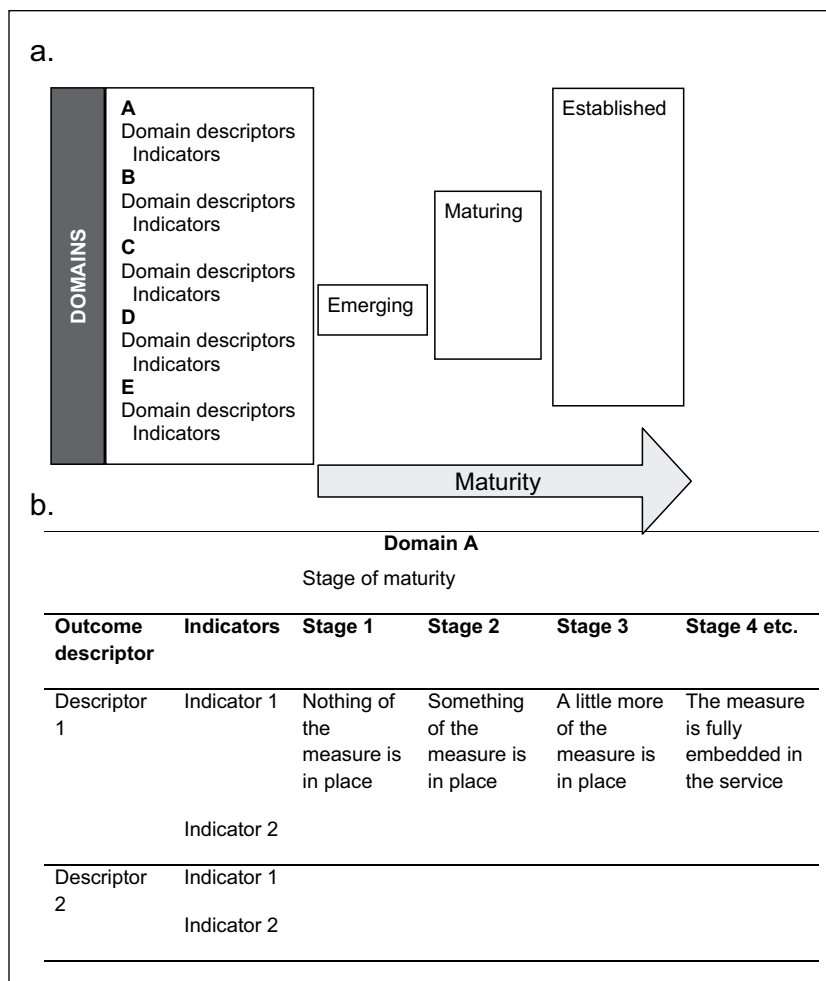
a.

DOMAINS

A
Domain descriptors
Indicators
B
Domain descriptors
Indicators
C
Domain descriptors
Indicators
D
Domain descriptors
Indicators
E
Domain descriptors
Indicators

Emerging

Maturing

Established

Maturity

b.

Domain A

Stage of maturity

| Outcome descriptor | Indicators | Stage 1 | Stage 2 | Stage 3 | Stage 4 etc. |
|---|---|---|---|---|---|
| Descriptor 1 | Indicator 1 | Nothing of the measure is in place | Something of the measure is in place | A little more of the measure is in place | The measure is fully embedded in the service |
| | Indicator 2 | | | | |
| Descriptor 2 | Indicator 1 | | | | |
| | Indicator 2 | | | | |